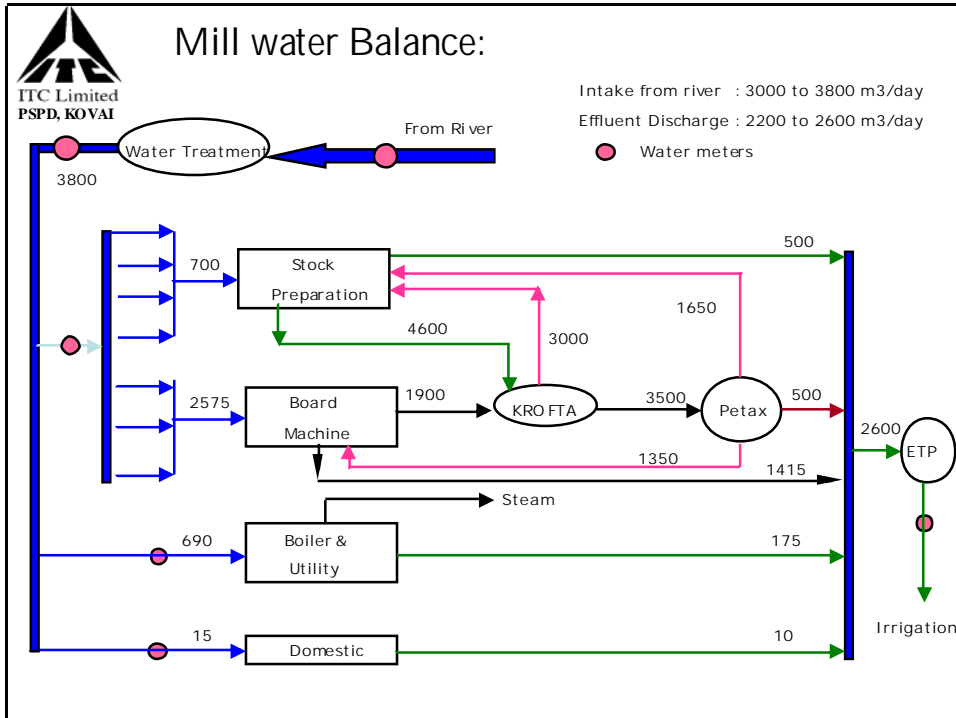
ITC Limited
PSPD, KOVAI

Mill water Balance:

Intake from river : 3000 to 3800 m3/day
Effluent Discharge : 2200 to 2600 m3/day
Water meters

From River
Water Treatment
3800

700
Stock Preparation
500
1650
4600
3000
2575
Board Machine
1900
KRO FTA
3500
Petax
500
1350
1415
2600
ETP
Steam
690
Boiler & Utility
175
15
Domestic
10
Irrigation